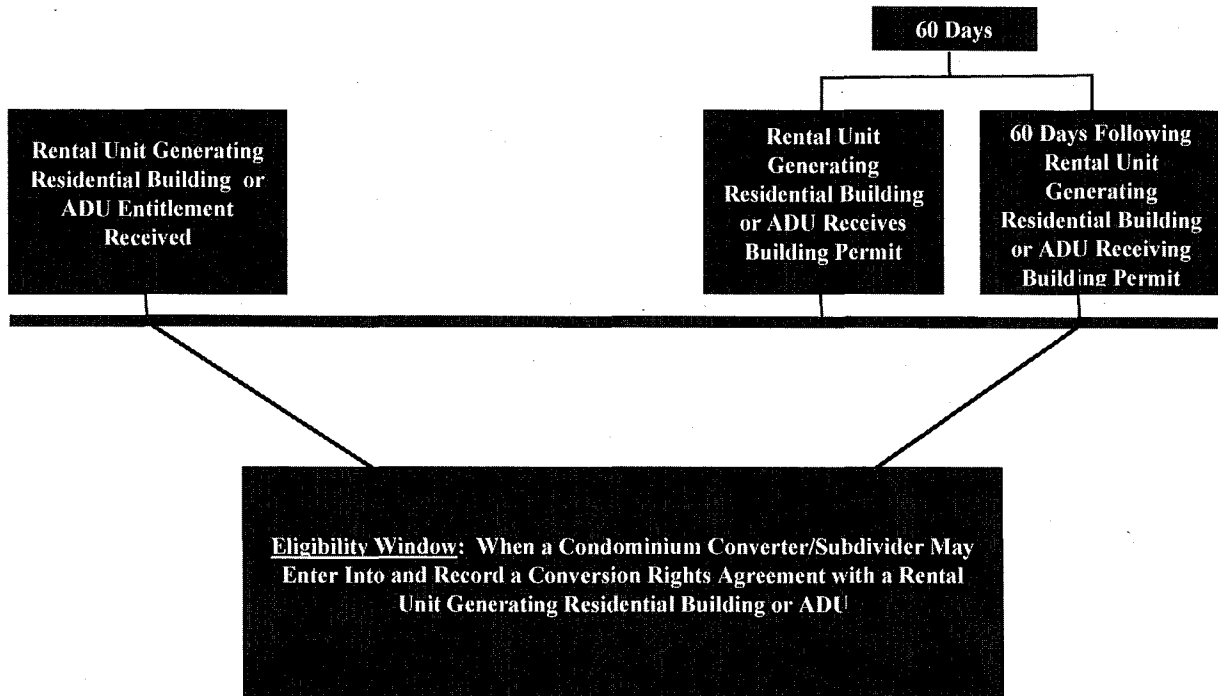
60 Days

Rental Unit Generating Residential Building or ADU Entitlement Received

Rental Unit Generating Residential Building or ADU Receives Building Permit

60 Days Following Rental Unit Generating Residential Building or ADU Receiving Building Permit

Eligibility Window: When a Condominium Converter/Subdivider May Enter Into and Record a Conversion Rights Agreement with a Rental Unit Generating Residential Building or ADU